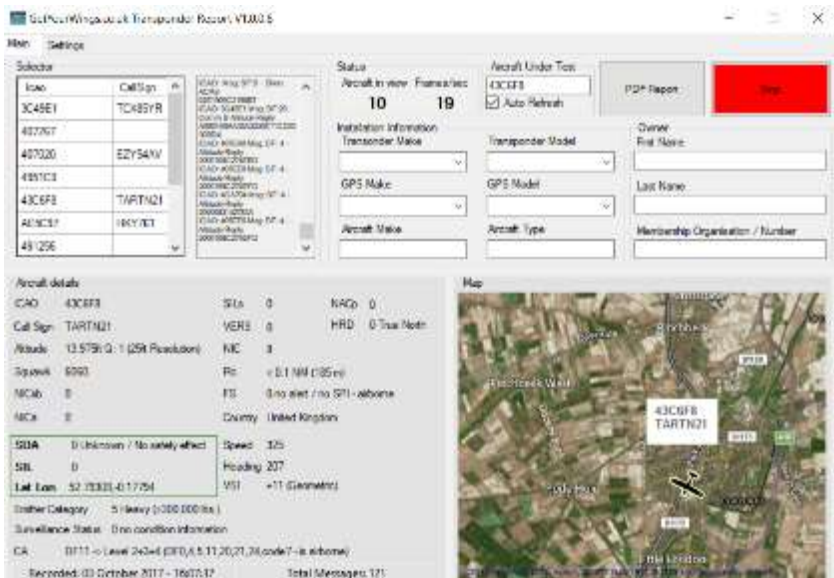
SoftwareWingsstock Transponder Report V1.0.0.5

Main Settings

Selector

| Icao | CallSign |
|---|---|
| 3C49E1 | TCX85YR |
| 4076G7 | |
| 407020 | EZY54XV |
| 4851C3 | |
| 43C6F8 | TARTN21 |
| AE5C57 | HKY7E1 |
| 49 1256 | |

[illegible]

Status
Aircraft in view 10
Frames/sec 19

Aircraft Under Test
43C6F8
☑ Auto Refresh

PDF Report

Stop

Installation Information
Transponder Make
Transponder Model
GPS Make
GPS Model
Aircraft Make
Aircraft Type

Owner
First Name
Last Name
Membership Organisation / Number

Aircraft details
ICAO 43C6F8
Call Sign TARTN21
Altitude 13,575ft Q: 1 (25ft Resolution)
Squawk 6060
NICsb 0
NICa 0
SIL 0
VERS 0
NIC 8
Rc < 0.1 NM (185 m)
FS 0 no alert / no SPI - airborne
Country United Kingdom
NACp 0
HRD 0 True North
SDA 0 Unknown / No safety effect
SIL 0
Lat Lon 52.70303,-0.17754
Speed 325
Heading 207
VSI +11 (Geometric)
Emitter Category 5 Heavy (>300,000 lbs.)
Surveillance Status 0 no condition information
CA DF11 -> Level 2+3+4 (DF0,4,5,11,20,21,24,code7 - is airborne)
Recorded: 03 October 2017 - 16:10:17
Total Messages: 171

Map
43C6F8
TARTN21
Holly Farm
Little London